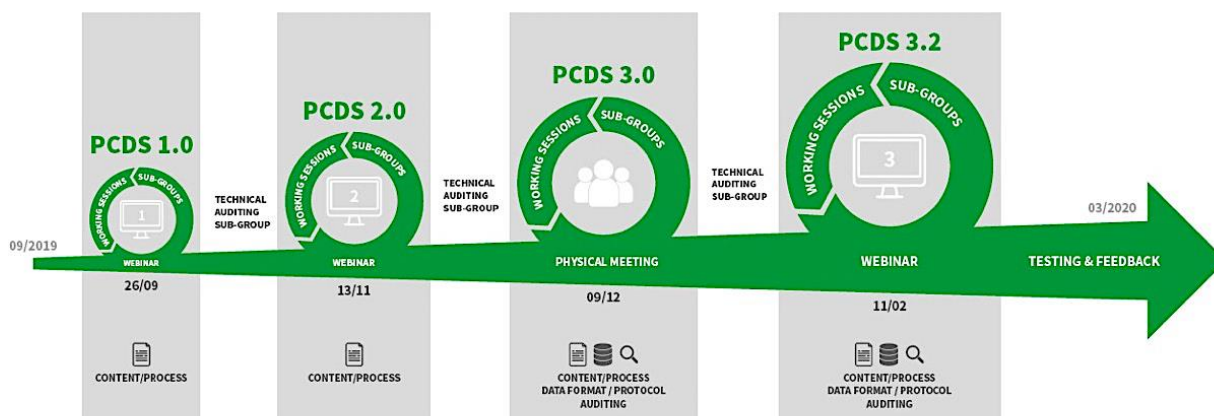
09/2019

PCDS 1.0
WORKING SESSIONS
SUB-GROUPS
1
WEBINAR
26/09
CONTENT/PROCESS

TECHNICAL AUDITING SUB-GROUP

PCDS 2.0
WORKING SESSIONS
SUB-GROUPS
2
WEBINAR
13/11
CONTENT/PROCESS

TECHNICAL AUDITING SUB-GROUP

PCDS 3.0
WORKING SESSIONS
SUB-GROUPS
PHYSICAL MEETING
09/12
CONTENT/PROCESS
DATA FORMAT / PROTOCOL
AUDITING

TECHNICAL AUDITING SUB-GROUP

PCDS 3.2
WORKING SESSIONS
SUB-GROUPS
3
WEBINAR
11/02
CONTENT/PROCESS
DATA FORMAT / PROTOCOL
AUDITING

03/2020
TESTING & FEEDBACK